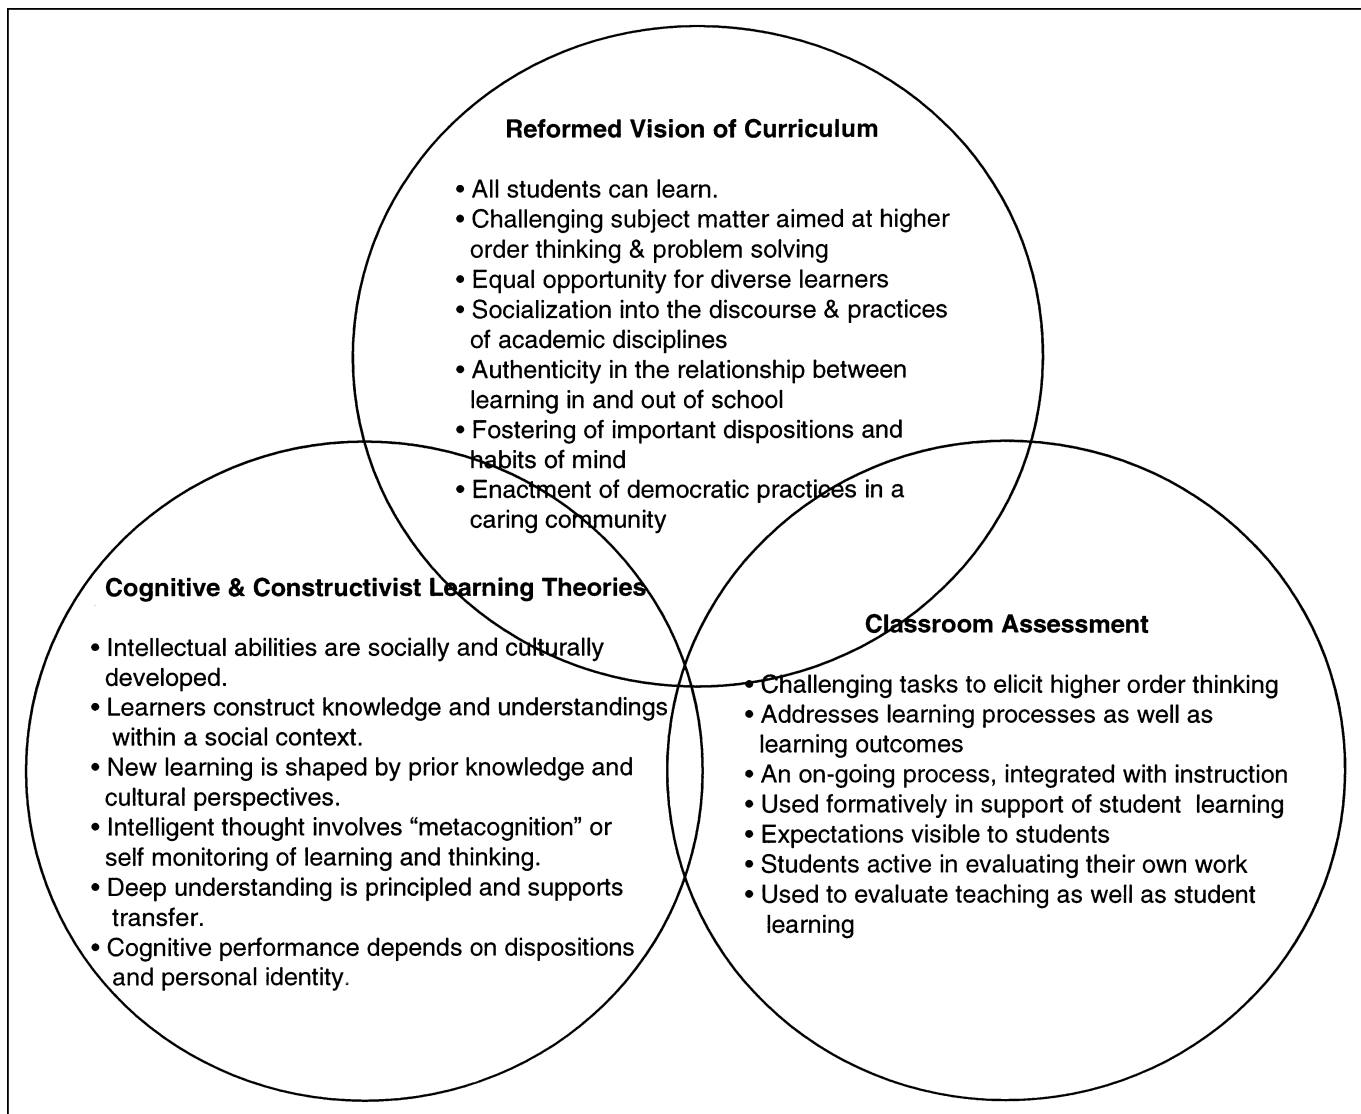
**Reformed Vision of Curriculum**

• All students can learn.
• Challenging subject matter aimed at higher order thinking & problem solving
• Equal opportunity for diverse learners
• Socialization into the discourse & practices of academic disciplines
• Authenticity in the relationship between learning in and out of school
• Fostering of important dispositions and habits of mind
• Enactment of democratic practices in a caring community

**Cognitive & Constructivist Learning Theories**

• Intellectual abilities are socially and culturally developed.
• Learners construct knowledge and understandings within a social context.
• New learning is shaped by prior knowledge and cultural perspectives.
• Intelligent thought involves "metacognition" or self monitoring of learning and thinking.
• Deep understanding is principled and supports transfer.
• Cognitive performance depends on dispositions and personal identity.

**Classroom Assessment**

• Challenging tasks to elicit higher order thinking
• Addresses learning processes as well as learning outcomes
• An on-going process, integrated with instruction
• Used formatively in support of student learning
• Expectations visible to students
• Students active in evaluating their own work
• Used to evaluate teaching as well as student learning